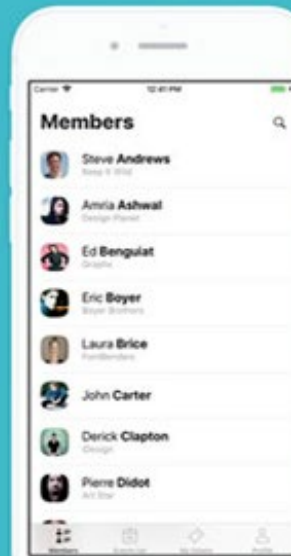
Carrier 12:41 PM

Members

Steve Andrews
Keep it Wild

Amria Ashwal
Design Planet

Ed Benguiat
Graphs

Eric Boyer
Boyer Brothers

Laura Brice
FontBenders

John Carter

Derick Clapton
iDesign

Pierre Didot
Art Star

Members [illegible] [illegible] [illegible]